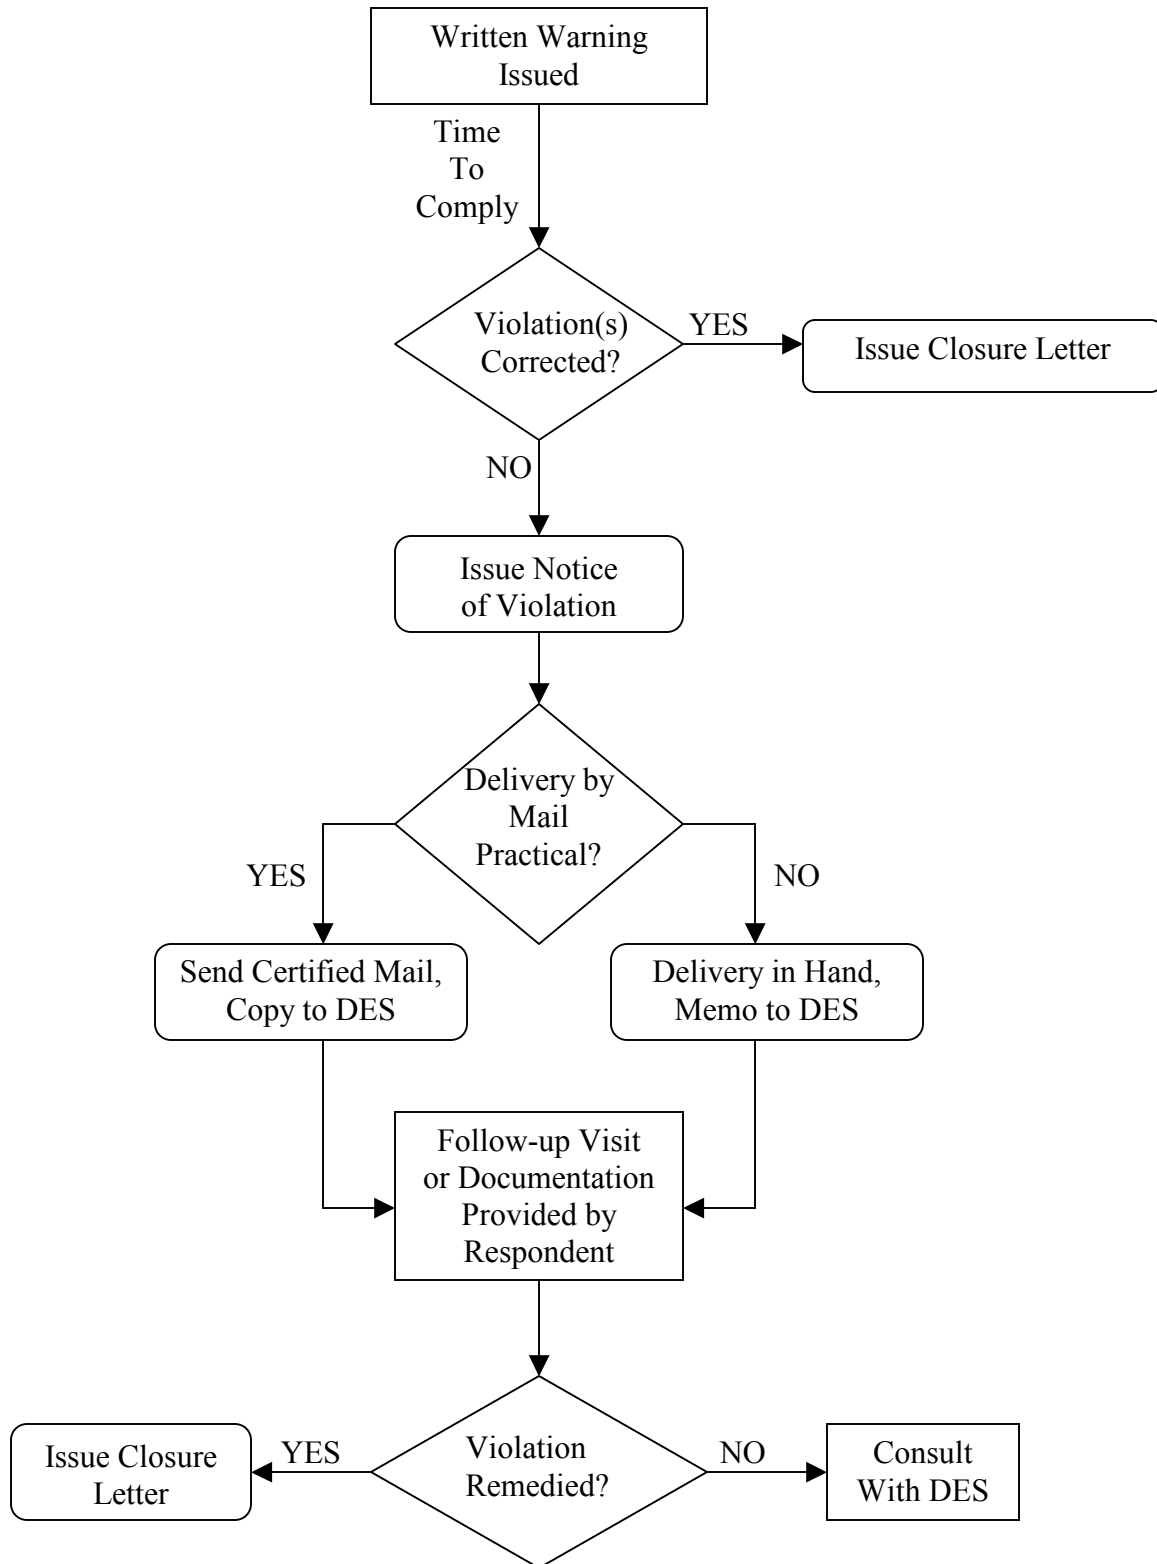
Written Warning Issued

Time To Comply

Violation(s) Corrected?

YES

Issue Closure Letter

NO

Issue Notice of Violation

Delivery by Mail Practical?

YES

NO

Send Certified Mail, Copy to DES

Delivery in Hand, Memo to DES

Follow-up Visit or Documentation Provided by Respondent

Issue Closure Letter

YES

Violation Remedied?

NO

Consult With DES